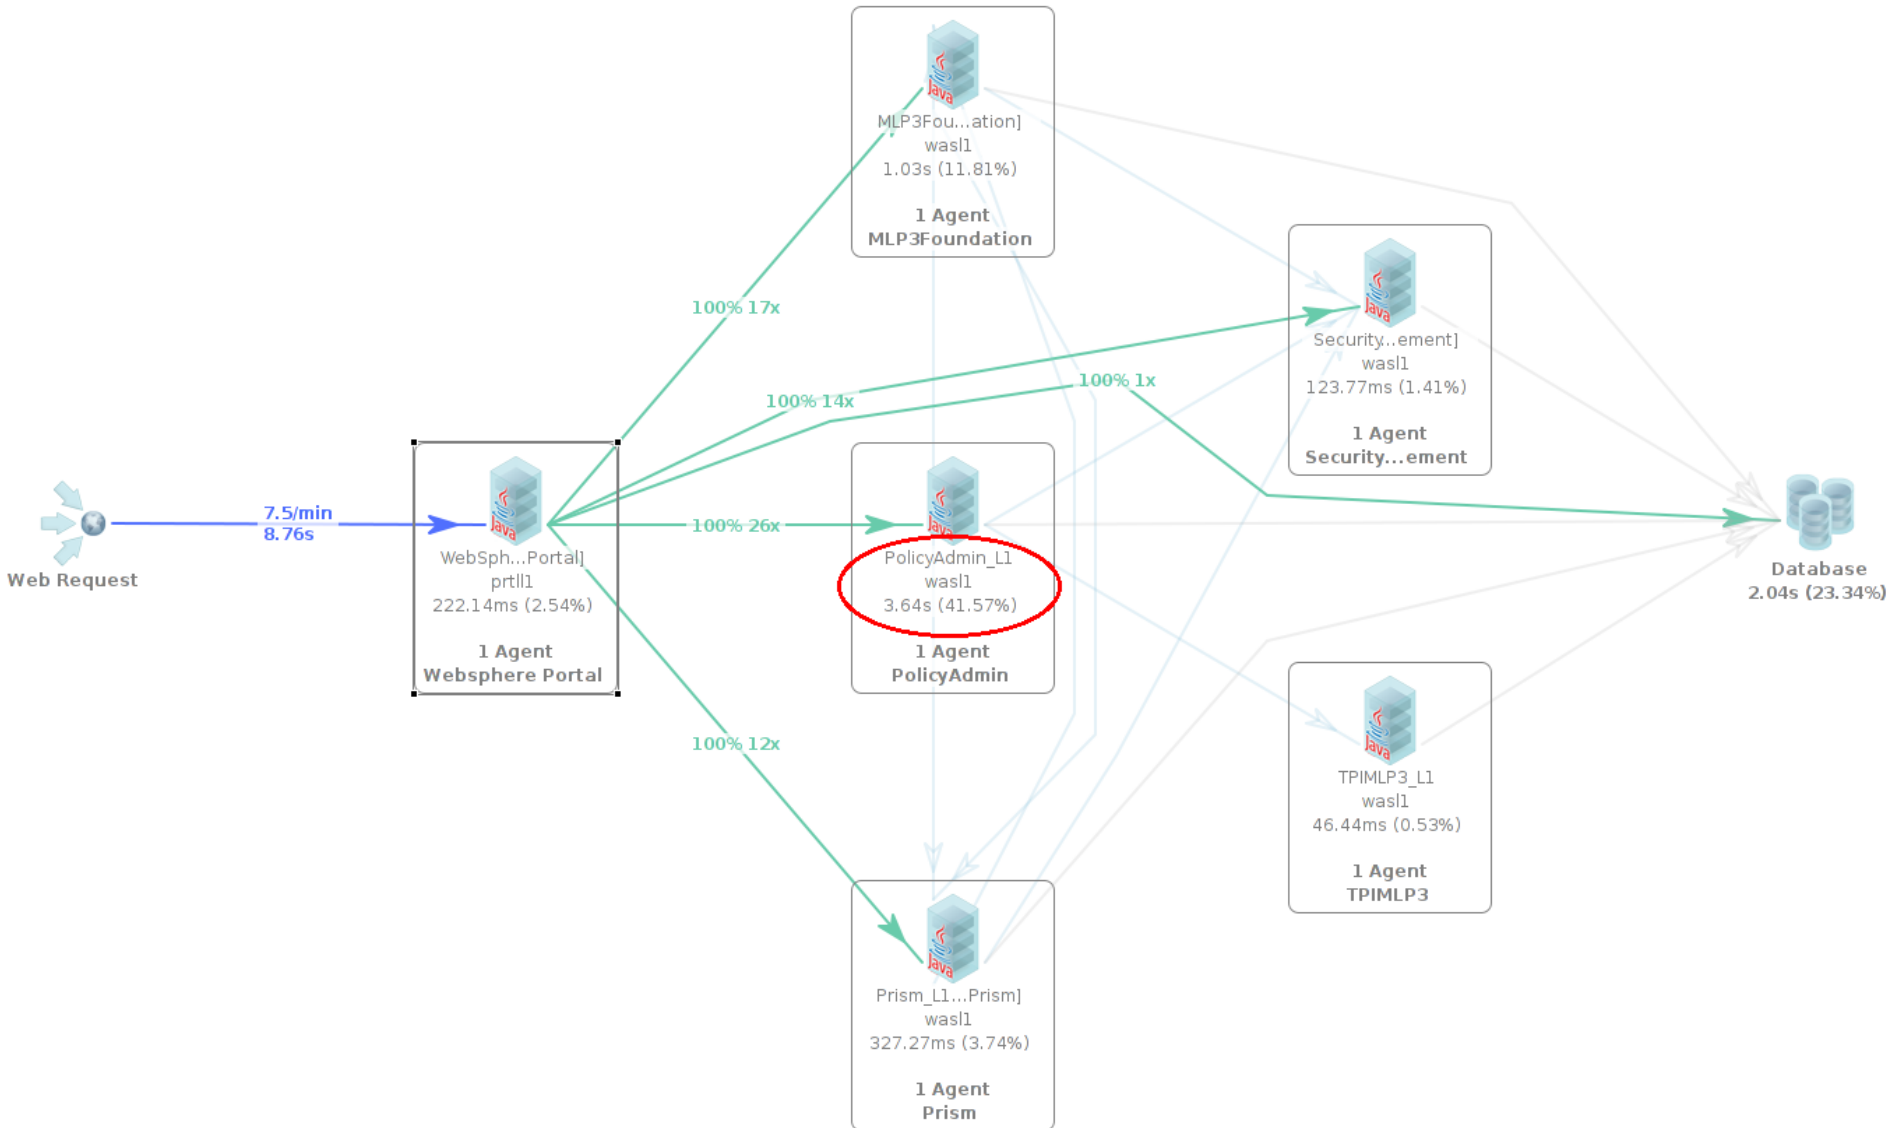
MLP3Fou...ation]
wasl1
1.03s (11.81%)

1 Agent
MLP3Foundation

Security...ement]
wasl1
123.77ms (1.41%)

1 Agent
Security...ement

100% 17x

100% 14x

100% 1x

Web Request

7.5/min
8.76s

WebSph...Portal]
prtl1
222.14ms (2.54%)

1 Agent
Websphere Portal

100% 26x

PolicyAdmin_L1
wasl1
3.64s (41.57%)

1 Agent
PolicyAdmin

Database
2.04s (23.34%)

100% 12x

TPIMLP3_L1
wasl1
46.44ms (0.53%)

1 Agent
TPIMLP3

Prism_L1...Prism]
wasl1
327.27ms (3.74%)

1 Agent
Prism